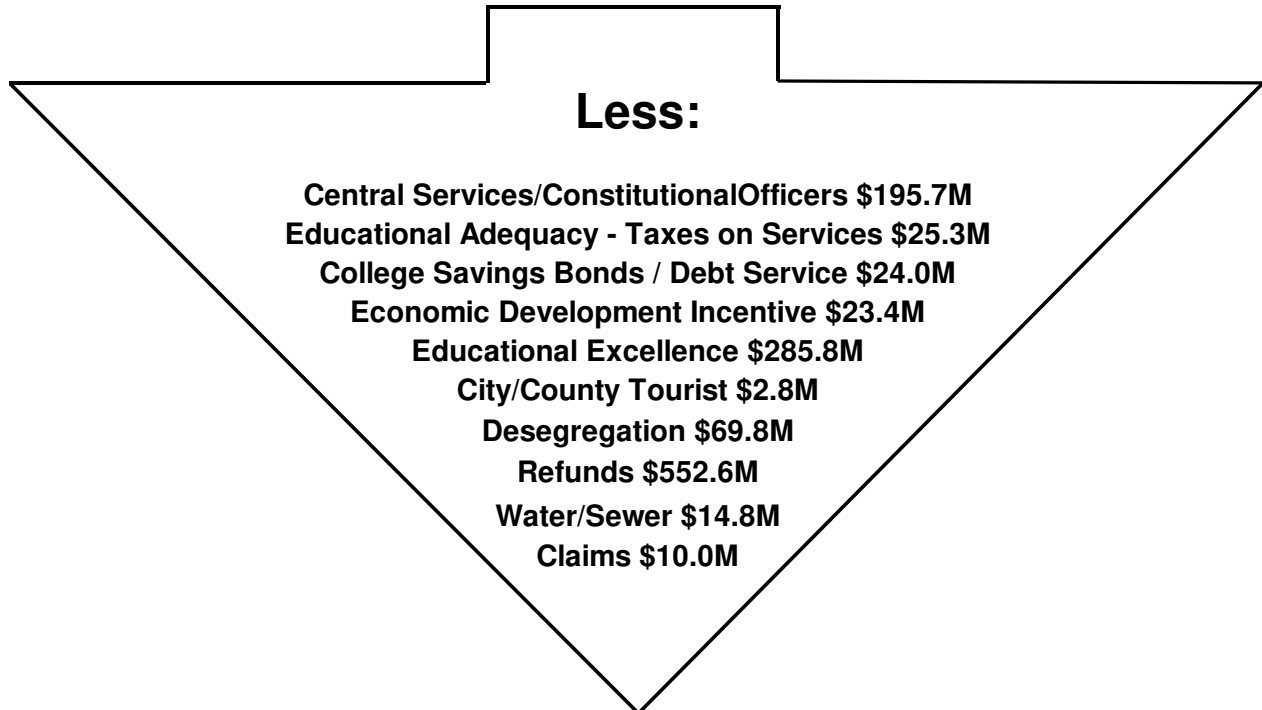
Less:

Central Services/ConstitutionalOfficers \$195.7M
Educational Adequacy - Taxes on Services \$25.3M
College Savings Bonds / Debt Service \$24.0M
Economic Development Incentive \$23.4M
Educational Excellence \$285.8M
City/County Tourist \$2.8M
Desegregation \$69.8M
Refunds \$552.6M
Water/Sewer \$14.8M
Claims \$10.0M